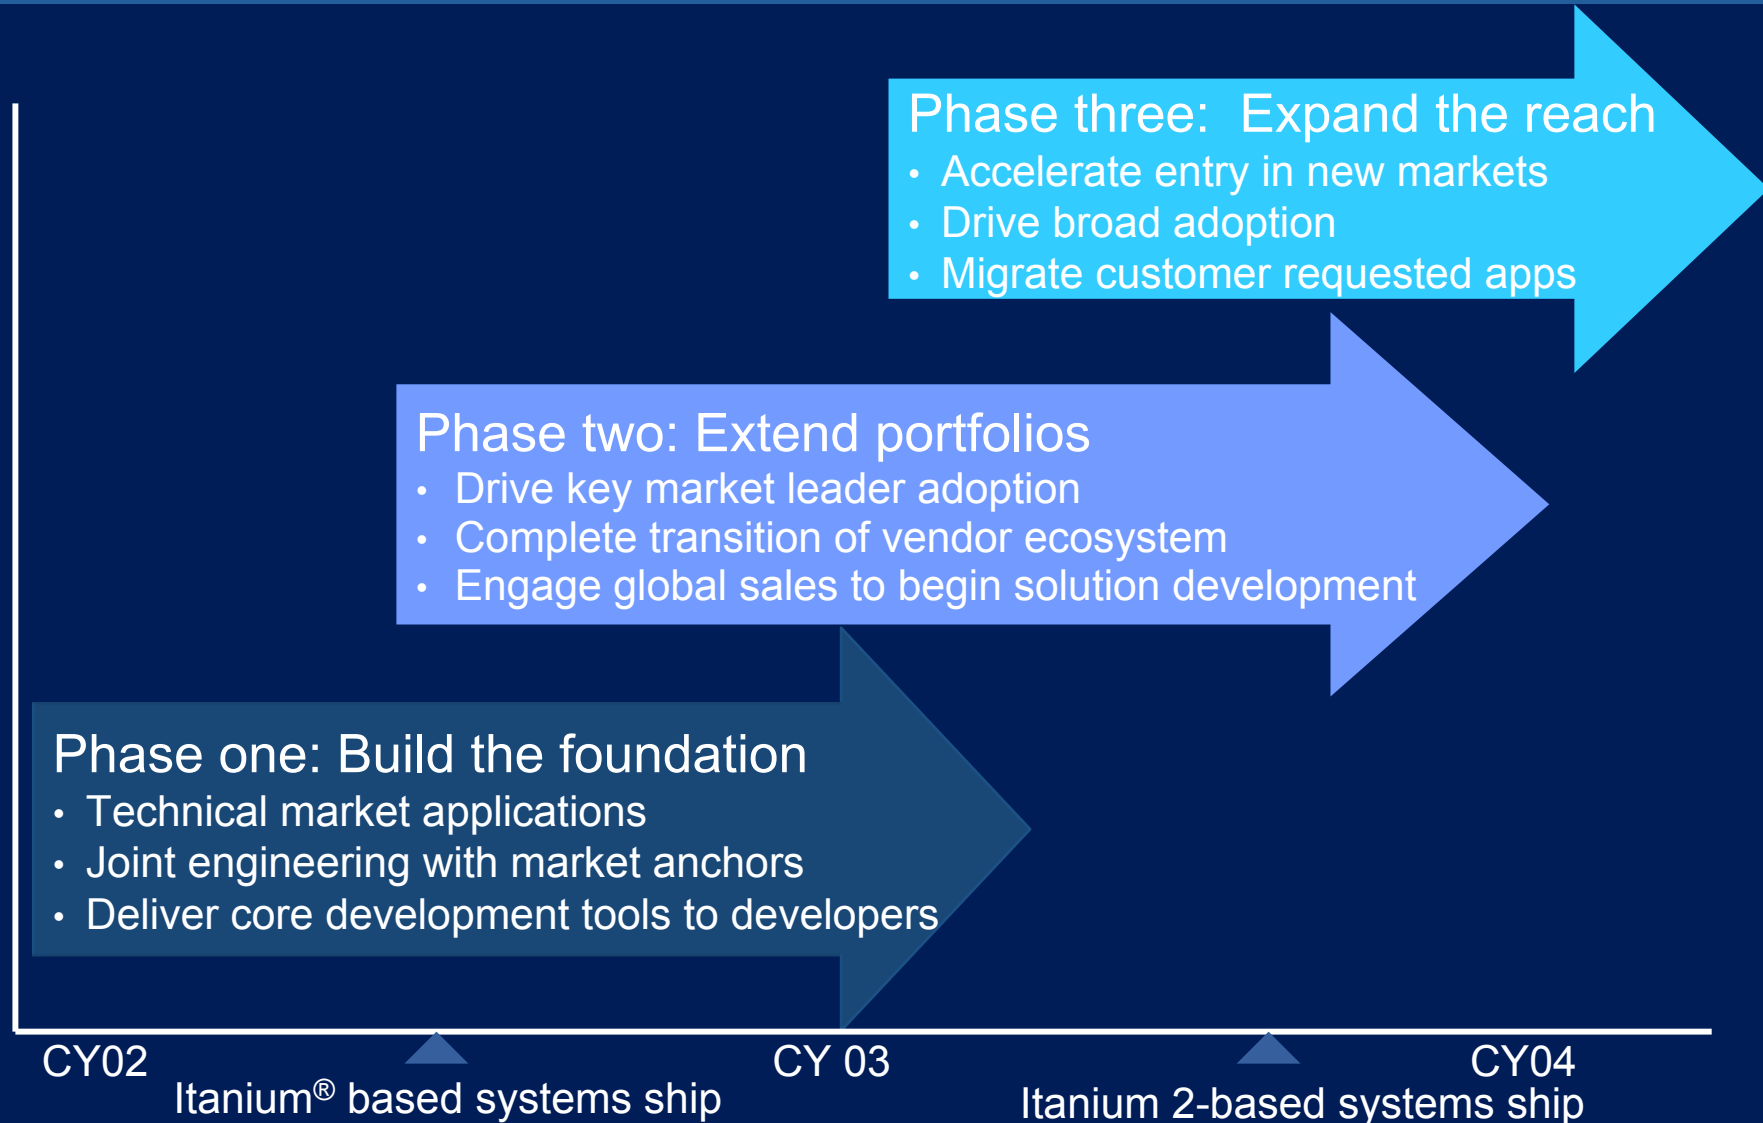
Phase three: Expand the reach
- Accelerate entry in new markets
- Drive broad adoption
- Migrate customer requested apps

Phase two: Extend portfolios
- Drive key market leader adoption
- Complete transition of vendor ecosystem
- Engage global sales to begin solution development

Phase one: Build the foundation
- Technical market applications
- Joint engineering with market anchors
- Deliver core development tools to developers

CY02
Itanium® based systems ship
CY 03
CY04
Itanium 2-based systems ship